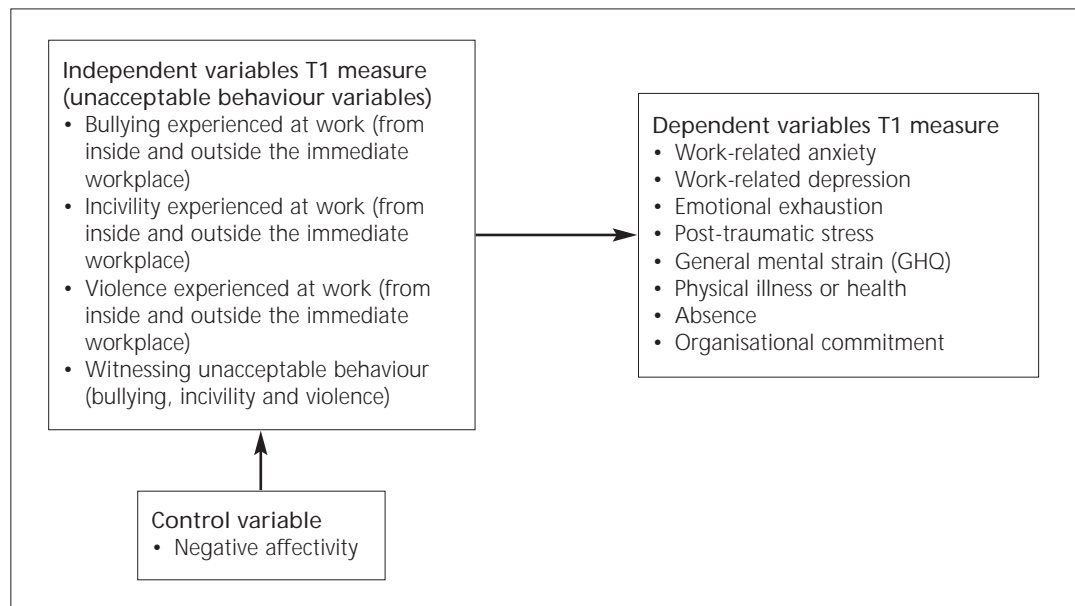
Independent variables T1 measure (unacceptable behaviour variables)
• Bullying experienced at work (from inside and outside the immediate workplace)
• Incivility experienced at work (from inside and outside the immediate workplace)
• Violence experienced at work (from inside and outside the immediate workplace)
• Witnessing unacceptable behaviour (bullying, incivility and violence)

Dependent variables T1 measure
• Work-related anxiety
• Work-related depression
• Emotional exhaustion
• Post-traumatic stress
• General mental strain (GHQ)
• Physical illness or health
• Absence
• Organisational commitment

Control variable
• Negative affectivity